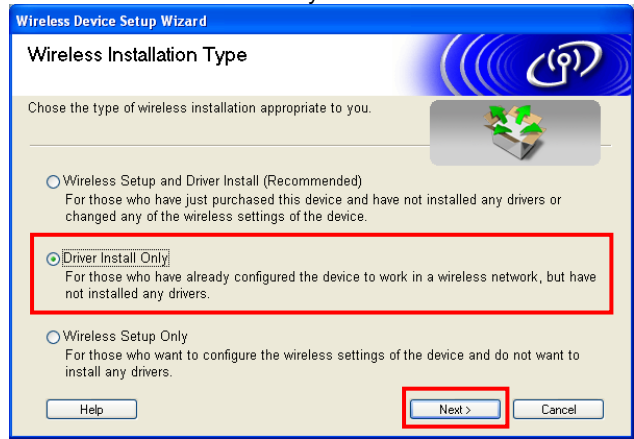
Wireless Device Setup Wizard

Wireless Installation Type

Chose the type of wireless installation appropriate to you.

Wireless Setup and Driver Install (Recommended)
For those who have just purchased this device and have not installed any drivers or changed any of the wireless settings of the device.

Driver Install Only
For those who have already configured the device to work in a wireless network, but have not installed any drivers.

Wireless Setup Only
For those who want to configure the wireless settings of the device and do not want to install any drivers.

Help

Next >

Cancel